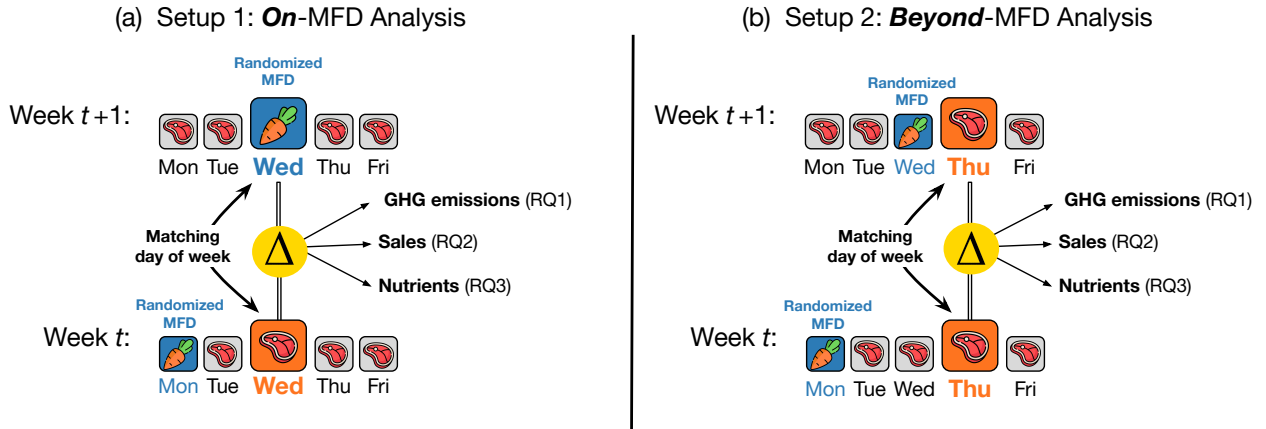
(a) Setup 1: ***On***-MFD Analysis

Randomized MFD

Week $t+1$:

Mon Tue **Wed** Thu Fri

**GHG emissions** (RQ1)

**Matching day of week**

$\Delta$

**Sales** (RQ2)

**Nutrients** (RQ3)

Randomized MFD

Week $t$:

Mon Tue **Wed** Thu Fri

(b) Setup 2: ***Beyond***-MFD Analysis

Randomized MFD

Week $t+1$:

Mon Tue Wed **Thu** Fri

**GHG emissions** (RQ1)

**Matching day of week**

$\Delta$

**Sales** (RQ2)

**Nutrients** (RQ3)

Randomized MFD

Week $t$:

Mon Tue Wed **Thu** Fri